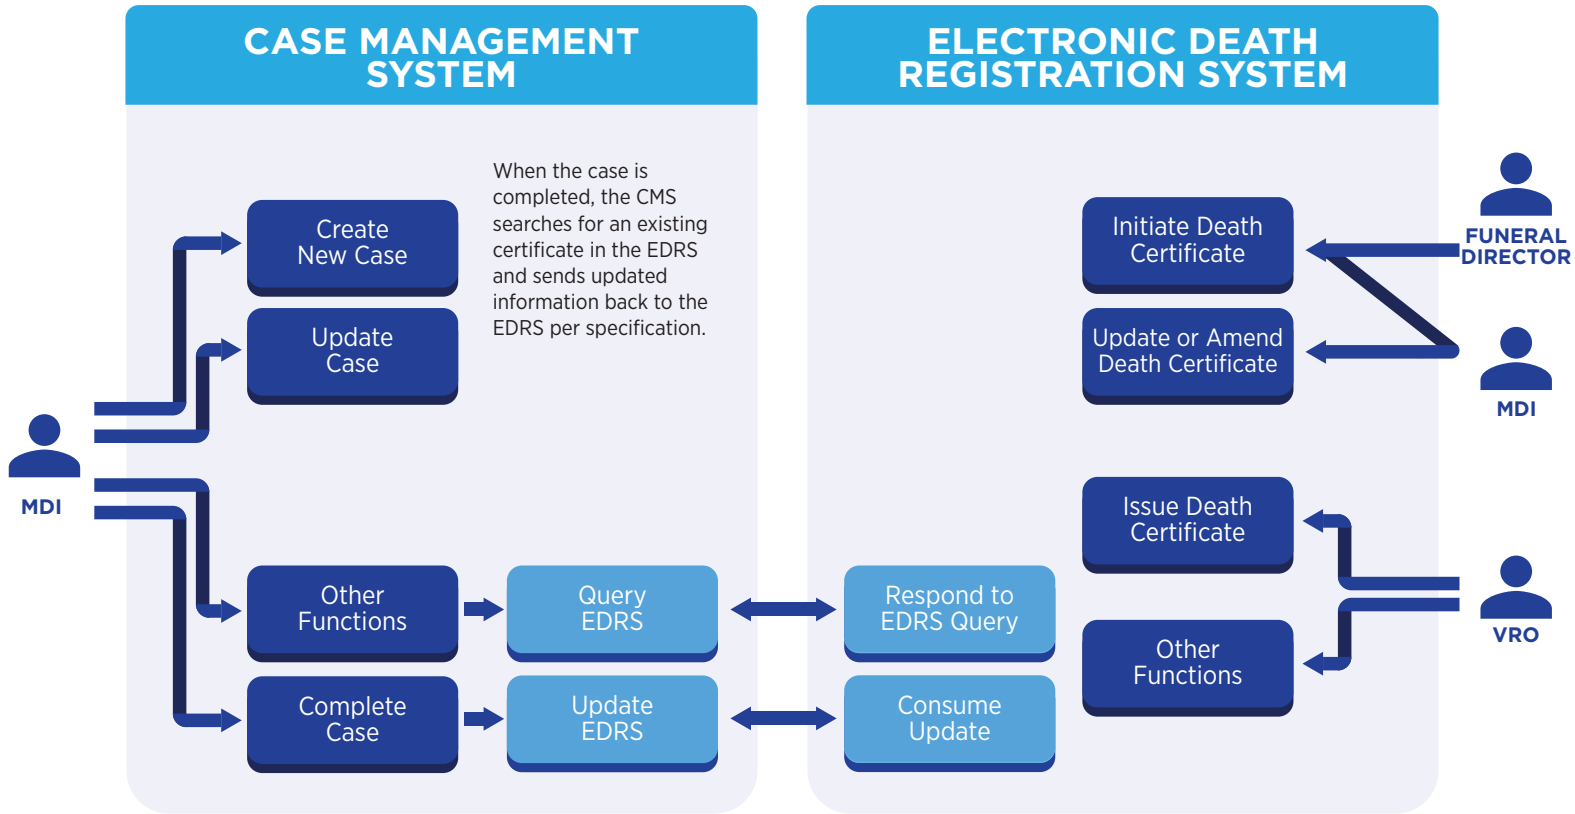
CASE MANAGEMENT SYSTEM

When the case is completed, the CMS searches for an existing certificate in the EDRS and sends updated information back to the EDRS per specification.

Create New Case

Update Case

MDI

Other Functions

Query EDRS

Complete Case

Update EDRS

ELECTRONIC DEATH REGISTRATION SYSTEM

Initiate Death Certificate

FUNERAL DIRECTOR

Update or Amend Death Certificate

MDI

Issue Death Certificate

Respond to EDRS Query

VRO

Other Functions

Consume Update